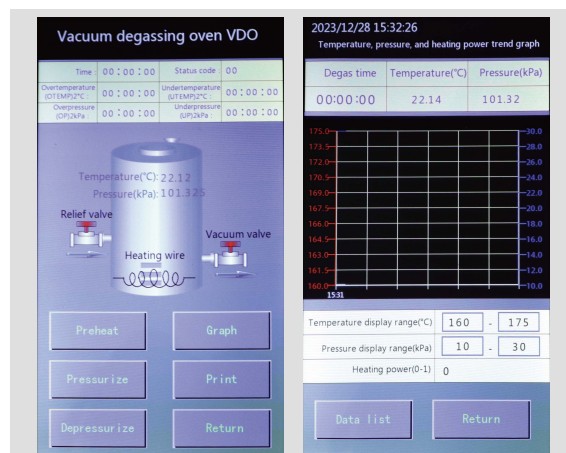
Vacuum degassing oven VDO

| Time | 00:00:00 | Status code | 00 |
|---|---|---|---|
| Overtemperature (OTEMP)2°C | 00:00:00 | Undertemperature (UTEMP)2°C | 00:00:00 |
| Overpressure (OP)2kPa | 00:00:00 | Underpressure (UP)2kPa | 00:00:00 |

Temperature(°C): 22.12
Pressure(kPa): 101.325

Relief valve

Vacuum valve

Heating wire

Preheat

Graph

Pressurize

Print

Depressurize

Return

2023/12/28 15:32:26
Temperature, pressure, and heating power trend graph

| Degas time | Temperature(°C) | Pressure(kPa) |
|---|---|---|
| 00:00:00 | 22.14 | 101.32 |

175.0
173.5
172.0
170.5
169.0
167.5
166.0
164.5
163.0
161.5
160.0

30.0
28.0
26.0
24.0
22.0
20.0
18.0
16.0
14.0
12.0
10.0

1531

Temperature display range(°C) 160 - 175

Pressure display range(kPa) 10 - 30

Heating power(0-1) 0

Data list

Return